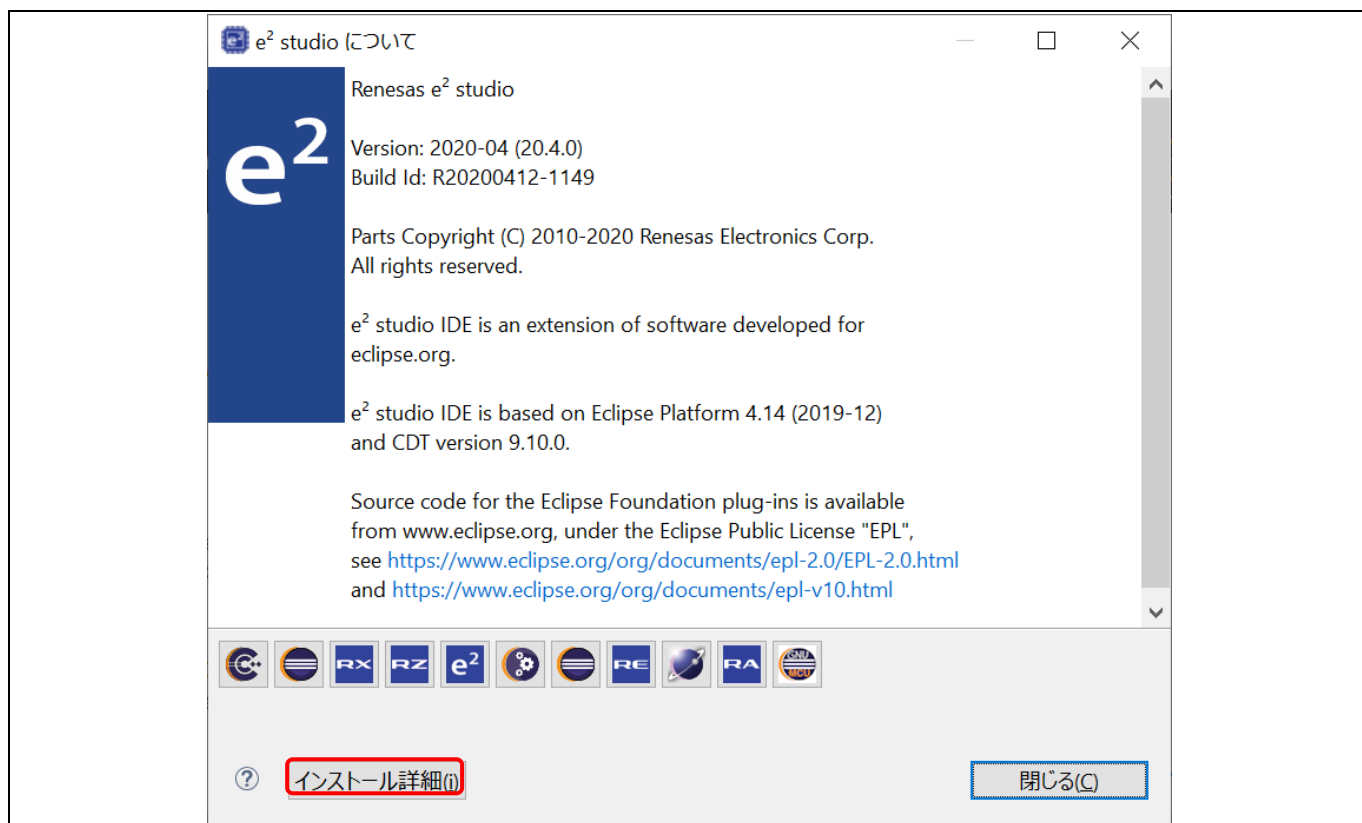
$e^2$ studio について

$e^2$

Renesas $e^2$ studio

Version: 2020-04 (20.4.0)
Build Id: R20200412-1149

Parts Copyright (C) 2010-2020 Renesas Electronics Corp.
All rights reserved.

$e^2$ studio IDE is an extension of software developed for eclipse.org.

$e^2$ studio IDE is based on Eclipse Platform 4.14 (2019-12) and CDT version 9.10.0.

Source code for the Eclipse Foundation plug-ins is available from www.eclipse.org, under the Eclipse Public License "EPL", see https://www.eclipse.org/org/documents/epl-2.0/EPL-2.0.html and https://www.eclipse.org/org/documents/epl-v10.html

RX RZ $e^2$ RE RA GNU MCU

インストール詳細(i)

閉じる(C)